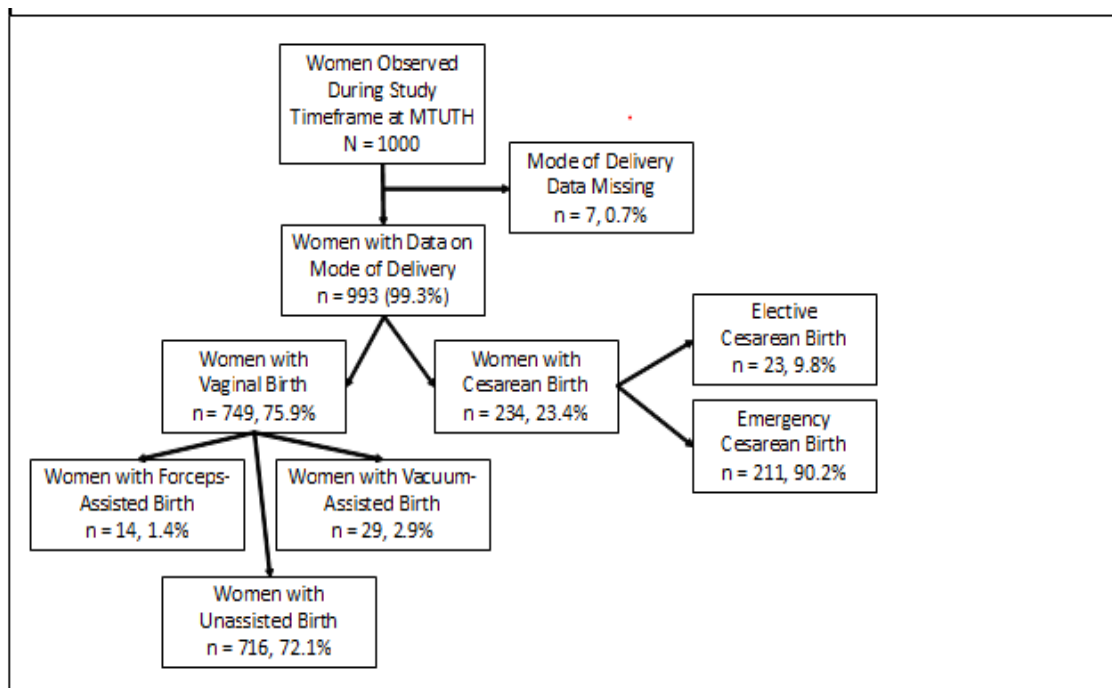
Women Observed During Study Timeframe at MTUTH
N = 1000

Mode of Delivery Data Missing
n = 7, 0.7%

Women with Data on Mode of Delivery
n = 993 (99.3%)

Women with Vaginal Birth
n = 749, 75.9%

Women with Cesarean Birth
n = 234, 23.4%

Elective Cesarean Birth
n = 23, 9.8%

Emergency Cesarean Birth
n = 211, 90.2%

Women with Forceps-Assisted Birth
n = 14, 1.4%

Women with Vacuum-Assisted Birth
n = 29, 2.9%

Women with Unassisted Birth
n = 716, 72.1%